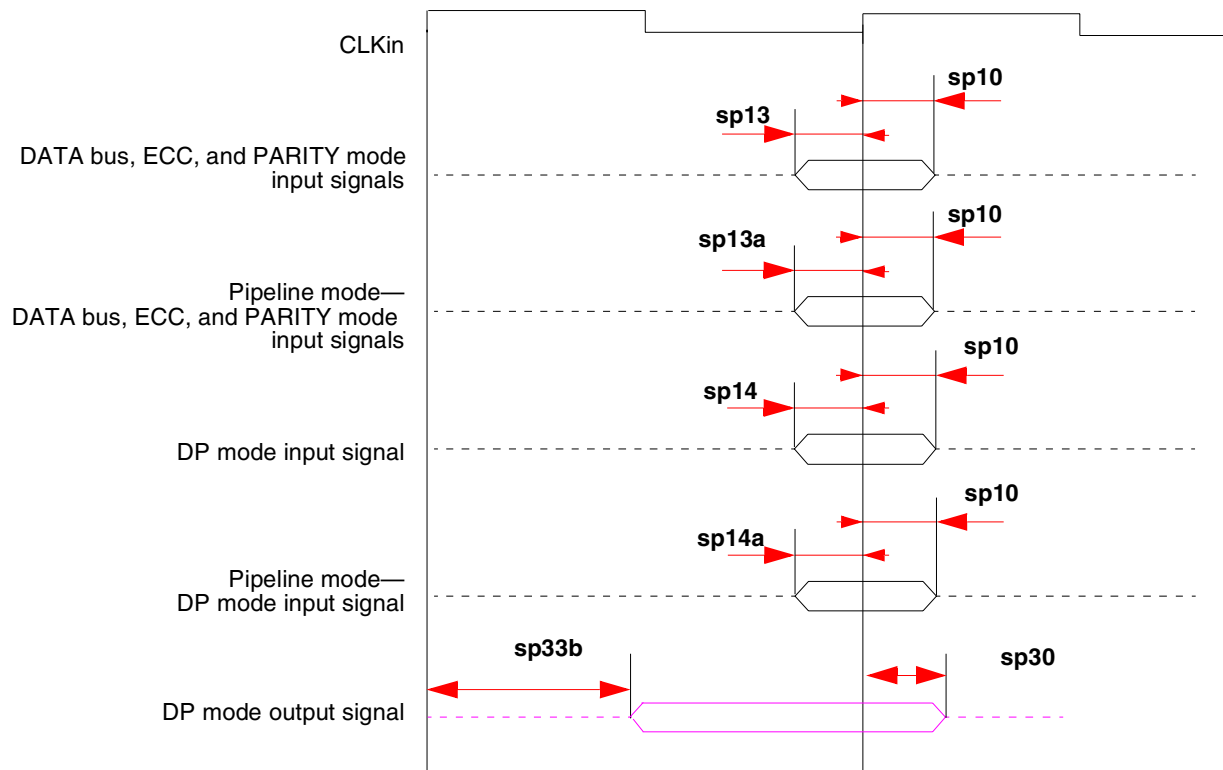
CLKin

sp10

sp13

DATA bus, ECC, and PARITY mode input signals

sp10

sp13a

Pipeline mode—
DATA bus, ECC, and PARITY mode input signals

sp10

sp14

DP mode input signal

sp10

sp14a

Pipeline mode—
DP mode input signal

sp33b

sp30

DP mode output signal